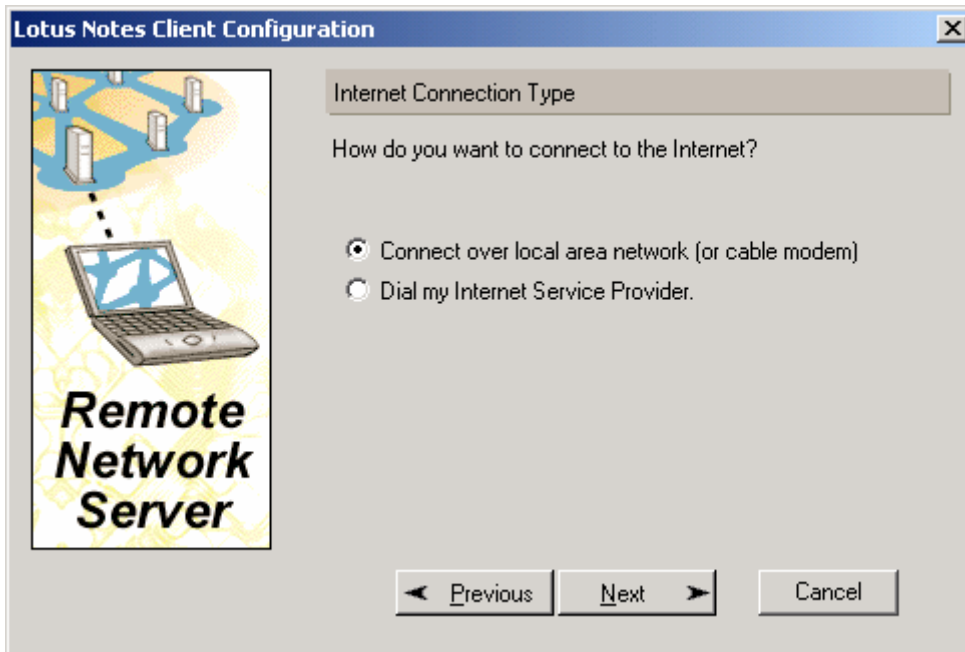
Lotus Notes Client Configuration

Remote Network Server

Internet Connection Type

How do you want to connect to the Internet?

Connect over local area network (or cable modem)

Dial my Internet Service Provider.

Previous

Next

Cancel